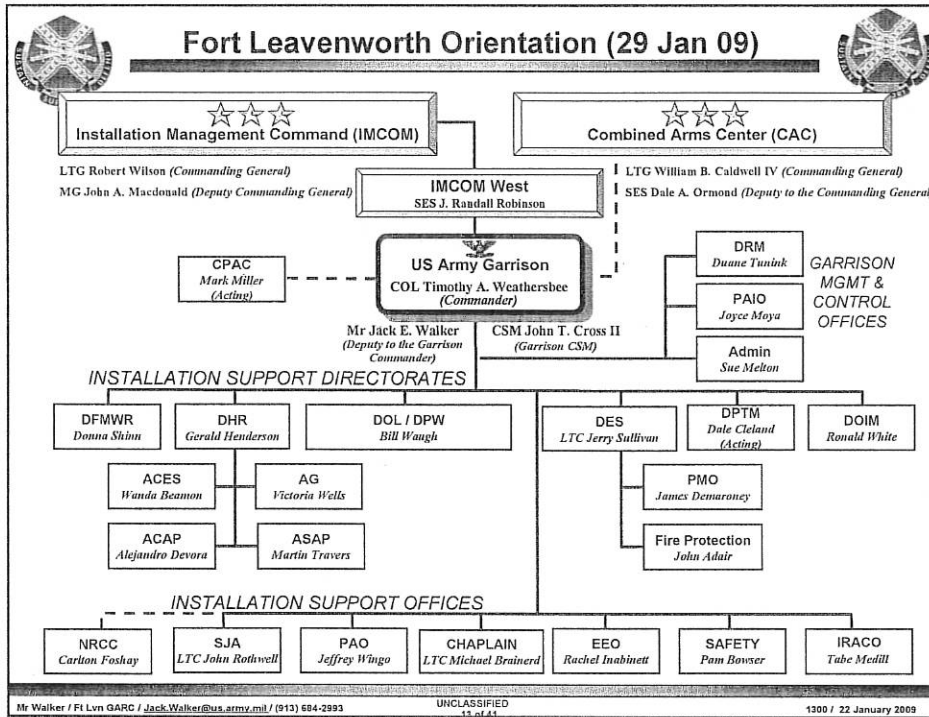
Fort Leavenworth Orientation (29 Jan 09)

☆☆☆
Installation Management Command (IMCOM)

☆☆☆
Combined Arms Center (CAC)

LTG Robert Wilson (Commanding General)
MG John A. Macdonald (Deputy Commanding General)

LTG William B. Caldwell IV (Commanding General)
SES Dale A. Ormond (Deputy to the Commanding General)

IMCOM West
SES J. Randall Robinson

CPAC
Mark Miller
(Acting)

US Army Garrison
COL Timothy A. Weathersbee
(Commander)

Mr Jack E. Walker
(Deputy to the Garrison Commander)

CSM John T. Cross II
(Garrison CSM)

DRM
Duane Tunink

PAIO
Joyce Moya

Admin
Sue Melton

GARRISON MGMT & CONTROL OFFICES

INSTALLATION SUPPORT DIRECTORATES

DFMWR
Donna Shinn

DHR
Gerald Henderson

DOL / DPW
Bill Waugh

DES
LTC Jerry Sullivan

DPTM
Dale Cleland
(Acting)

DOIM
Ronald White

ACES
Wanda Beamon

AG
Victoria Wells

ACAP
Alejandro Devora

ASAP
Martin Travers

PMO
James Demaroney

Fire Protection
John Adair

INSTALLATION SUPPORT OFFICES

NRCC
Carlton Foshay

SJA
LTC John Rothwell

PAO
Jeffrey Wingo

CHAPLAIN
LTC Michael Brainerd

EEO
Rachel Inabinett

SAFETY
Pam Bowser

IRACO
Tabe Medill

Mr Walker / Ft Lvn GARC / Jack.Walker@us.army.mil / (913) 684-2993
UNCLASSIFIED
13 of 41
1300 / 22 January 2009